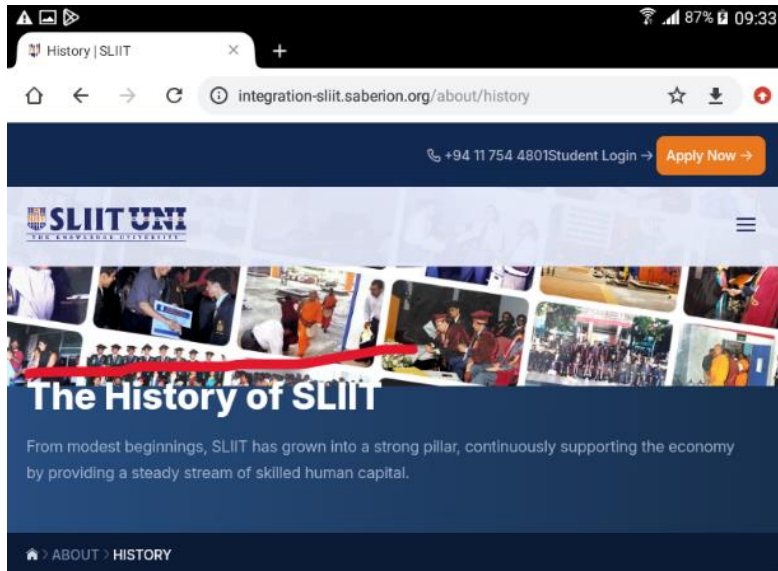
87% 09:33

History | SLIIT ×
+

integration-sliit.saberion.org/about/history

+94 11 754 4801Student Login → Apply Now →

SLIIT UNI
THE KNOWLEDGE UNIVERSITY

The History of SLIIT

From modest beginnings, SLIIT has grown into a strong pillar, continuously supporting the economy by providing a steady stream of skilled human capital.

> ABOUT > HISTORY